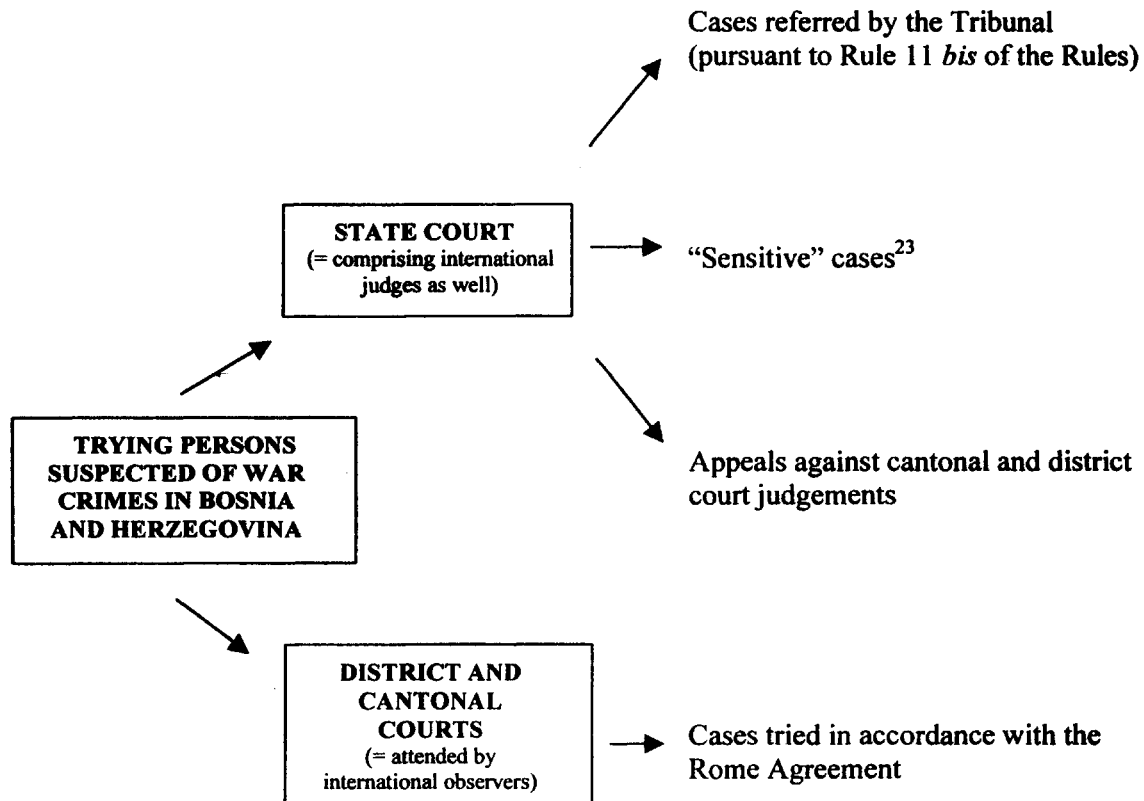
Cases referred by the Tribunal (pursuant to Rule 11 *bis* of the Rules)

STATE COURT
(= comprising international judges as well)

"Sensitive" cases$^{23}$

TRYING PERSONS SUSPECTED OF WAR CRIMES IN BOSNIA AND HERZEGOVINA

Appeals against cantonal and district court judgements

DISTRICT AND CANTONAL COURTS
(= attended by international observers)

Cases tried in accordance with the Rome Agreement